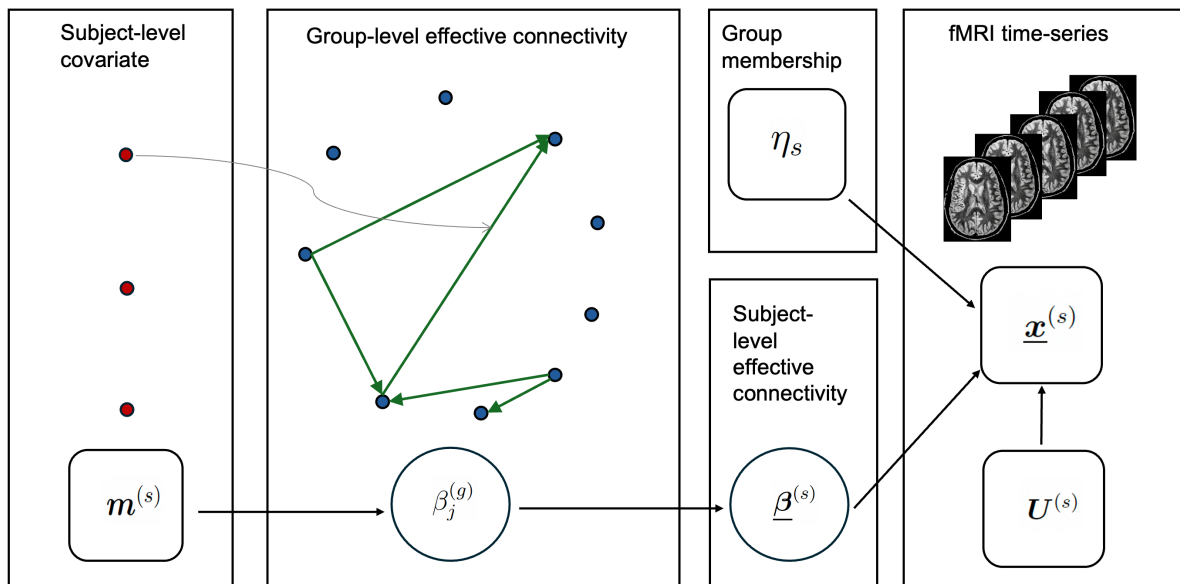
Subject-level covariate

$\boldsymbol{m}^{(s)}$

Group-level effective connectivity

$\beta_j^{(g)}$

Group membership

$\eta_s$

Subject-level effective connectivity

$\underline{\boldsymbol{\beta}}^{(s)}$

fMRI time-series

$\underline{\boldsymbol{x}}^{(s)}$

$\boldsymbol{U}^{(s)}$